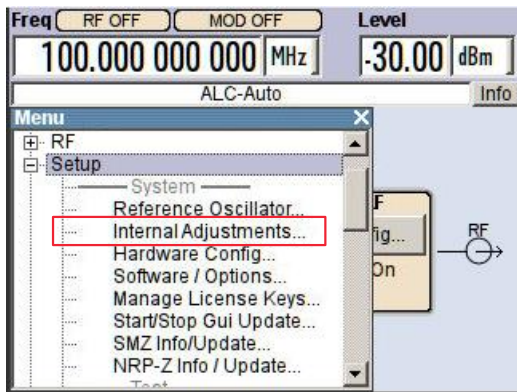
Freq RF OFF MOD OFF
Level
100.000 000 000 MHz
-30.00 dBm
ALC-Auto
Info
Menu
RF
Setup
System
Reference Oscillator...
Internal Adjustments...
Hardware Config...
Software / Options...
Manage License Keys...
Start/Stop Gui Update...
SMZ Info/Update...
NRP-Z Info / Update...
F
fig...
On
RF